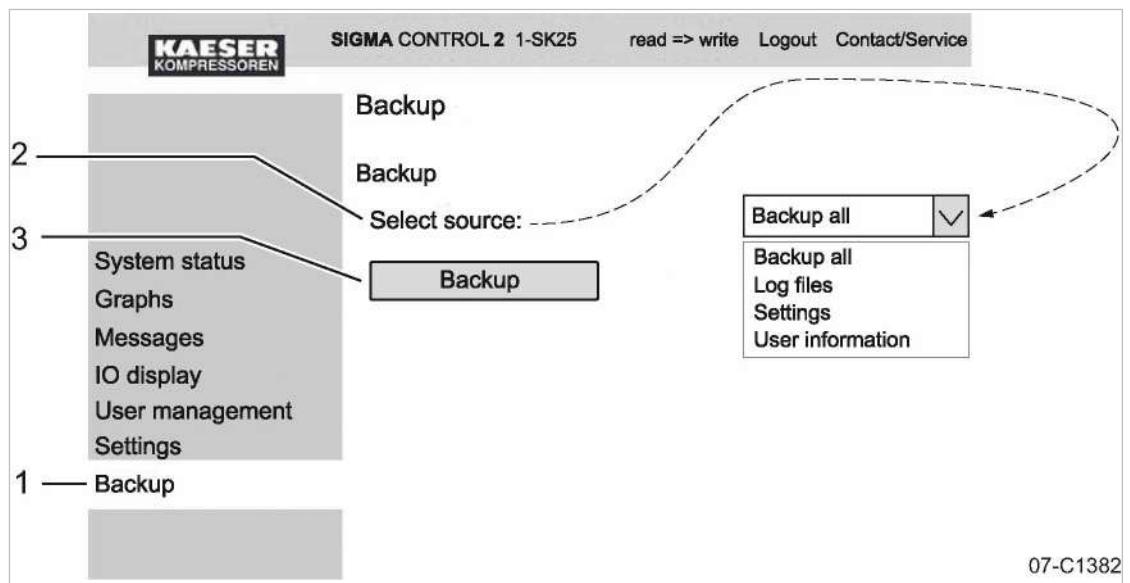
KAESER
KOMPRESSOREN

SIGMA CONTROL 2 1-SK25 read => write Logout Contact/Service

Backup

Backup

Select source:

Backup all

Backup all
Log files
Settings
User information

Backup

System status
Graphs
Messages
IO display
User management
Settings
Backup

1
2
3

07-C1382